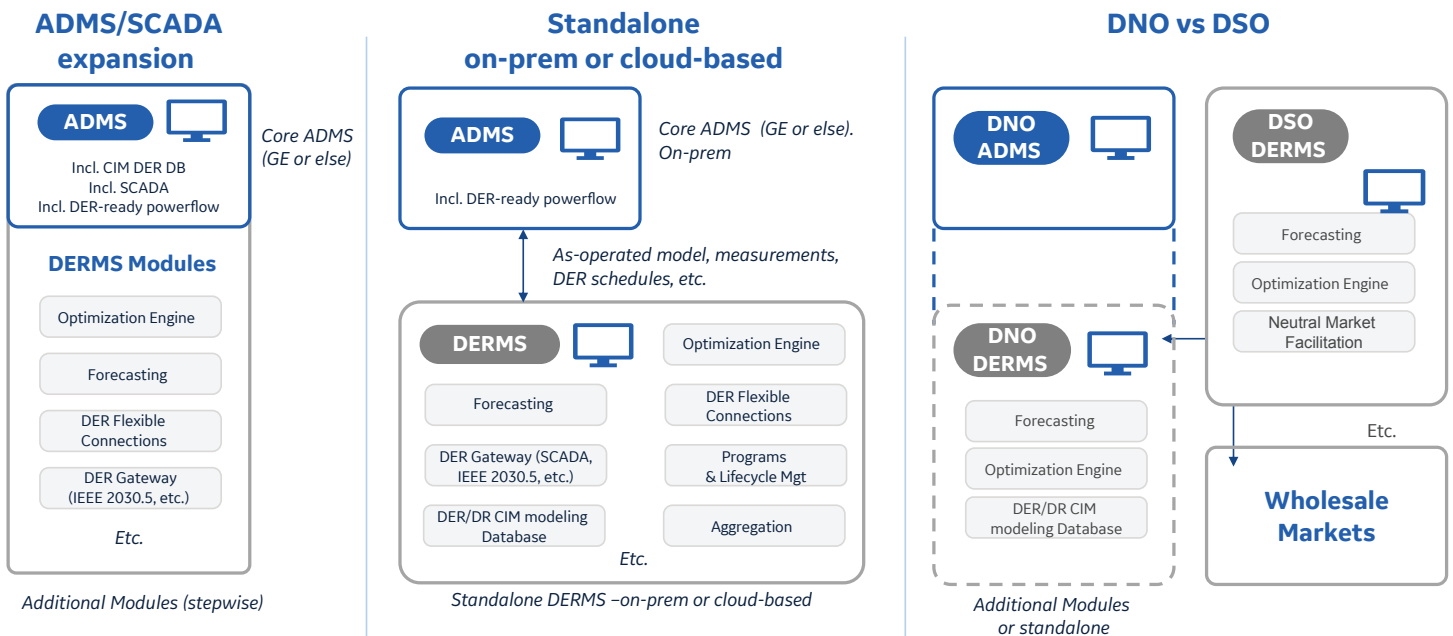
ADMS/SCADA expansion

ADMS

Incl. CIM DER DB
Incl. SCADA
Incl. DER-ready powerflow

Core ADMS (GE or else)

DERMS Modules

Optimization Engine

Forecasting

DER Flexible Connections

DER Gateway (IEEE 2030.5, etc.)

Etc.

Additional Modules (stepwise)

Standalone on-prem or cloud-based

ADMS

Incl. DER-ready powerflow

Core ADMS (GE or else). On-prem

As-operated model, measurements, DER schedules, etc.

DERMS

Optimization Engine

Forecasting

DER Flexible Connections

DER Gateway (SCADA, IEEE 2030.5, etc.)

Programs & Lifecycle Mgt

DER/DR CIM modeling Database

Aggregation

Etc.

Standalone DERMS –on-prem or cloud-based

DNO vs DSO

DNO ADMS

DSO DERMS

Forecasting

Optimization Engine

Neutral Market Facilitation

DNO DERMS

Forecasting

Optimization Engine

DER/DR CIM modeling Database

Etc.

Wholesale Markets

Additional Modules or standalone